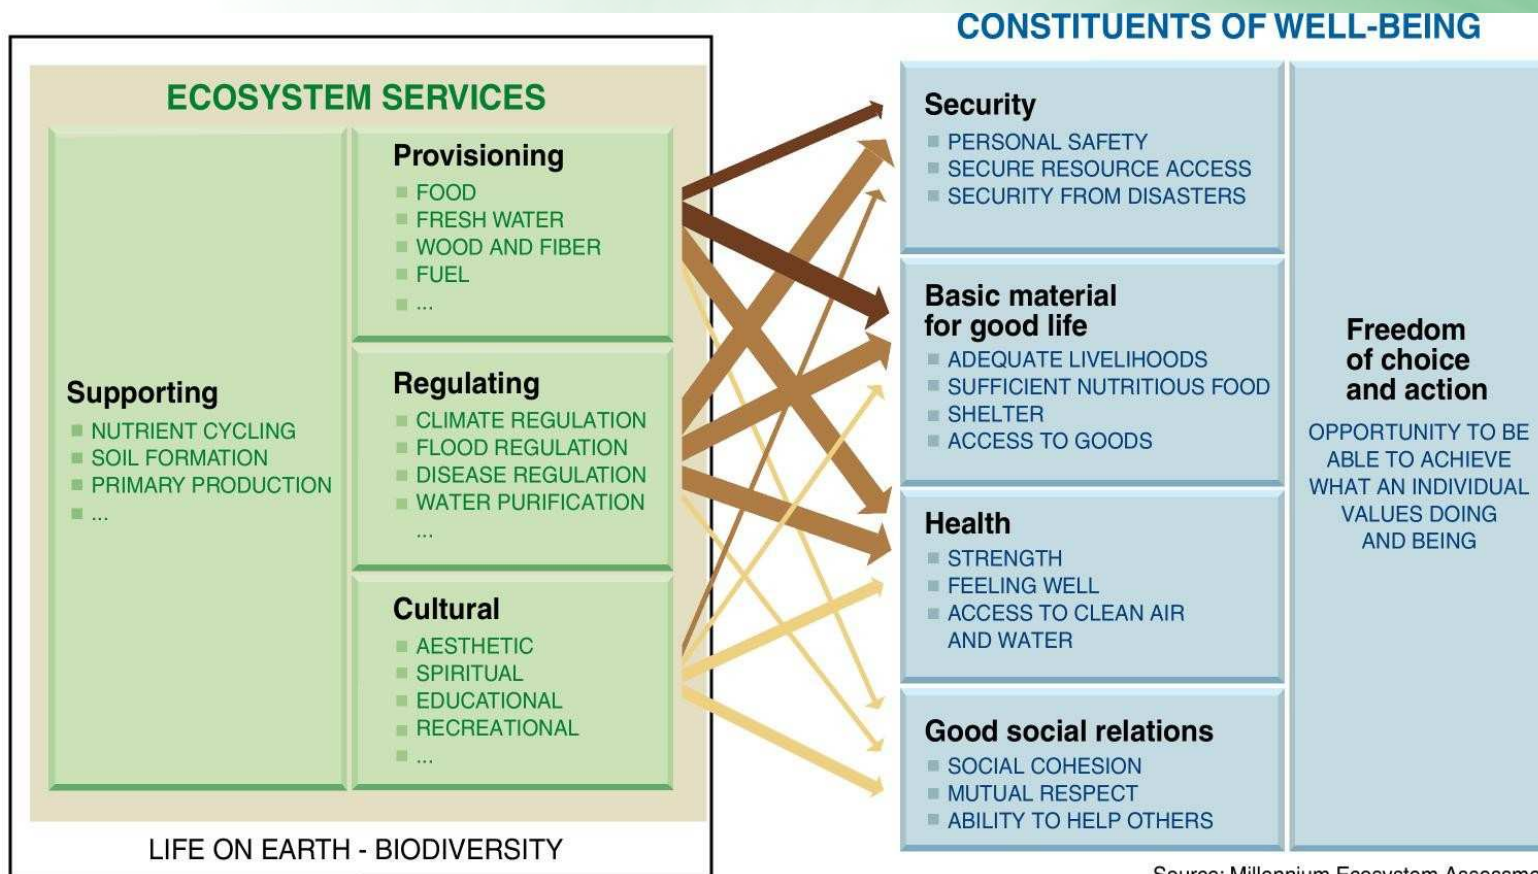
ECOSYSTEM SERVICES

Supporting
NUTRIENT CYCLING
SOIL FORMATION
PRIMARY PRODUCTION
...

Provisioning
FOOD
FRESH WATER
WOOD AND FIBER
FUEL
...

Regulating
CLIMATE REGULATION
FLOOD REGULATION
DISEASE REGULATION
WATER PURIFICATION
...

Cultural
AESTHETIC
SPIRITUAL
EDUCATIONAL
RECREATIONAL
...

LIFE ON EARTH - BIODIVERSITY

CONSTITUENTS OF WELL-BEING

Security
PERSONAL SAFETY
SECURE RESOURCE ACCESS
SECURITY FROM DISASTERS

Basic material for good life
ADEQUATE LIVELIHOODS
SUFFICIENT NUTRITIOUS FOOD
SHELTER
ACCESS TO GOODS

Health
STRENGTH
FEELING WELL
ACCESS TO CLEAN AIR AND WATER

Good social relations
SOCIAL COHESION
MUTUAL RESPECT
ABILITY TO HELP OTHERS

Freedom of choice and action
OPPORTUNITY TO BE ABLE TO ACHIEVE WHAT AN INDIVIDUAL VALUES DOING AND BEING

Source: Millennium Ecosystem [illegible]